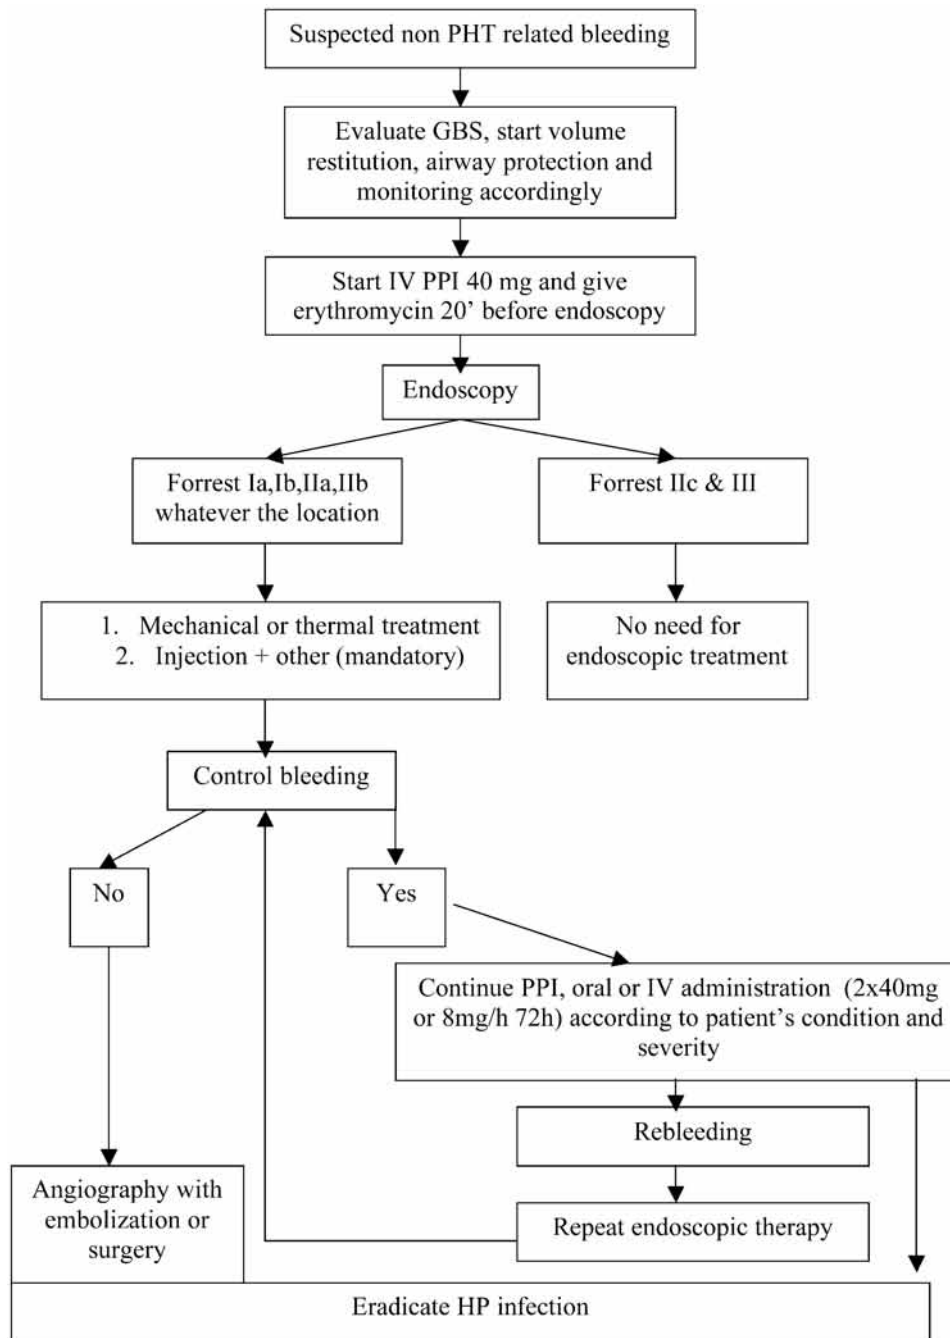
Suspected non PHT related bleeding

Evaluate GBS, start volume restitution, airway protection and monitoring accordingly

Start IV PPI 40 mg and give erythromycin 20’ before endoscopy

Endoscopy

Forrest Ia,Ib,IIa,IIb whatever the location

Forrest IIc & III

1. Mechanical or thermal treatment
2. Injection + other (mandatory)

No need for endoscopic treatment

Control bleeding

No

Yes

Continue PPI, oral or IV administration (2x40mg or 8mg/h 72h) according to patient’s condition and severity

Rebleeding

Angiography with embolization or surgery

Repeat endoscopic therapy

Eradicate HP infection